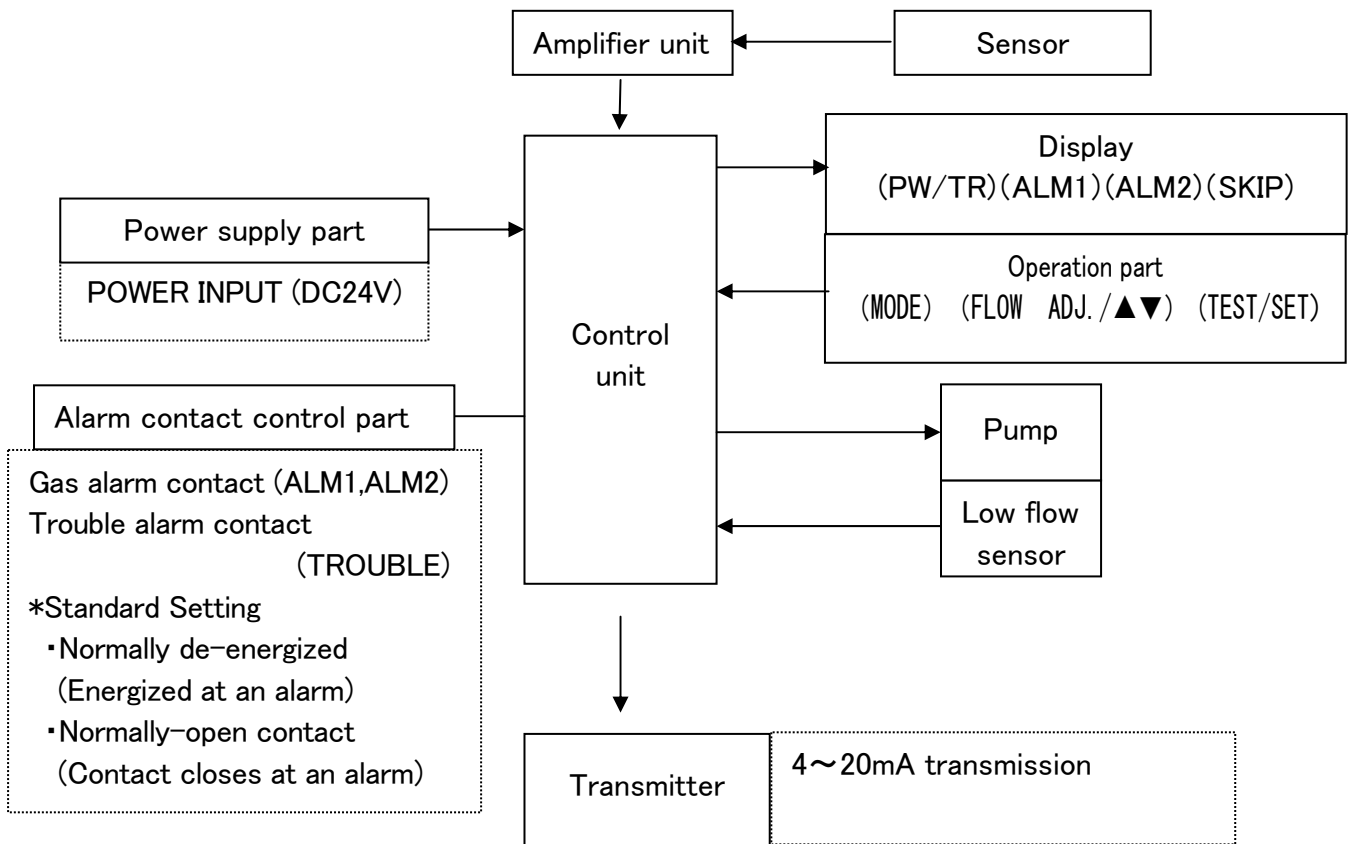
Amplifier unit

Sensor

Display
(PW/TR)(ALM1)(ALM2)(SKIP)

Power supply part

POWER INPUT (DC24V)

Control unit

Operation part
(MODE) (FLOW ADJ./▲▼) (TEST/SET)

Alarm contact control part

Gas alarm contact (ALM1,ALM2)
Trouble alarm contact
(TROUBLE)
*Standard Setting
・Normally de-energized
(Energized at an alarm)
・Normally-open contact
(Contact closes at an alarm)

Pump

Low flow sensor

Transmitter

4～20mA transmission